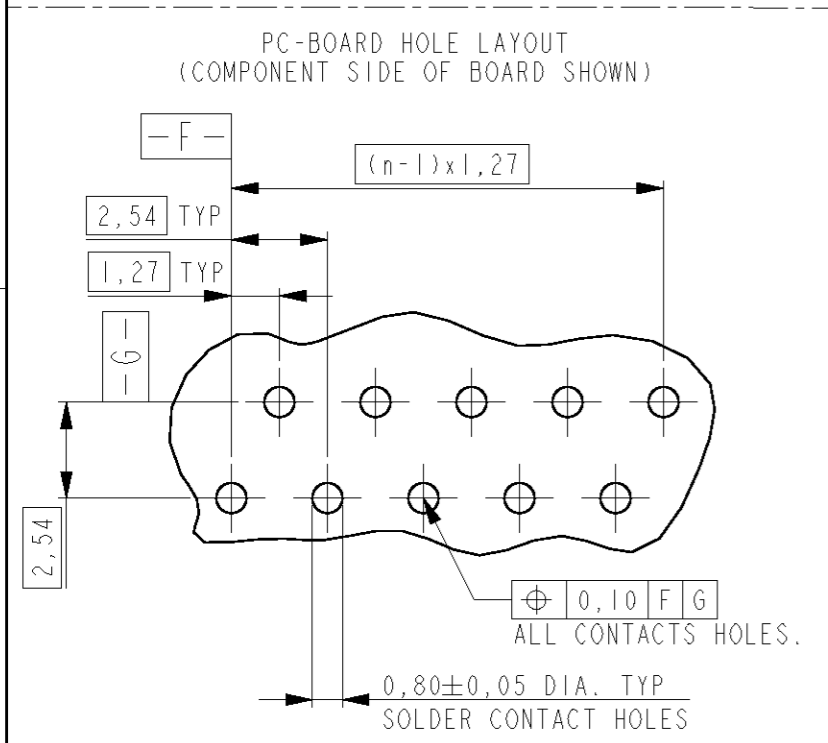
PC-BOARD HOLE LAYOUT
(COMPONENT SIDE OF BOARD SHOWN)

-F-

(n-1)x1,27

2,54 TYP

1,27 TYP

-G-

2,54

| ⌖ | 0,10 | F | G |
|---|---|---|---|

ALL CONTACTS HOLES.

0,80$\pm$0,05 DIA. TYP
SOLDER CONTACT HOLES